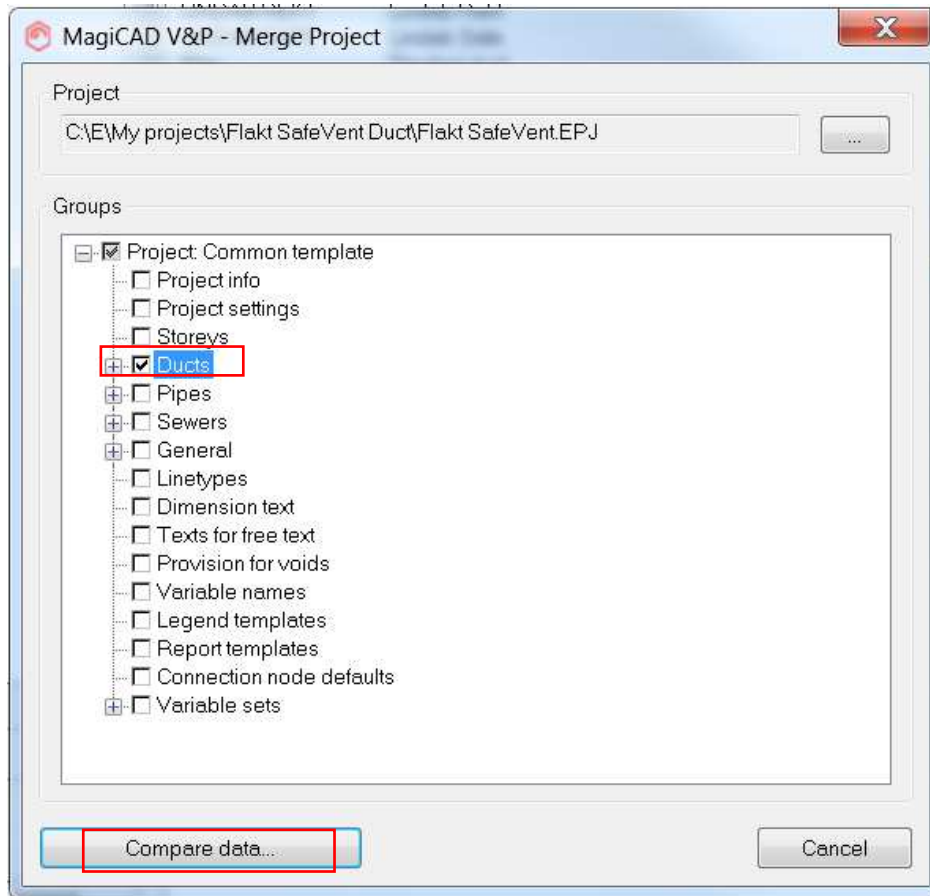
MagiCAD V&P - Merge Project

Project

C:\E\My projects\Flakt SafeVent Duct\Flakt SafeVent.EPJ

...

Groups

Project: Common template
Project info
Project settings
Storeys
Ducts
Pipes
Sewers
General
Linetypes
Dimension text
Texts for free text
Provision for voids
Variable names
Legend templates
Report templates
Connection node defaults
Variable sets

Compare data...

Cancel